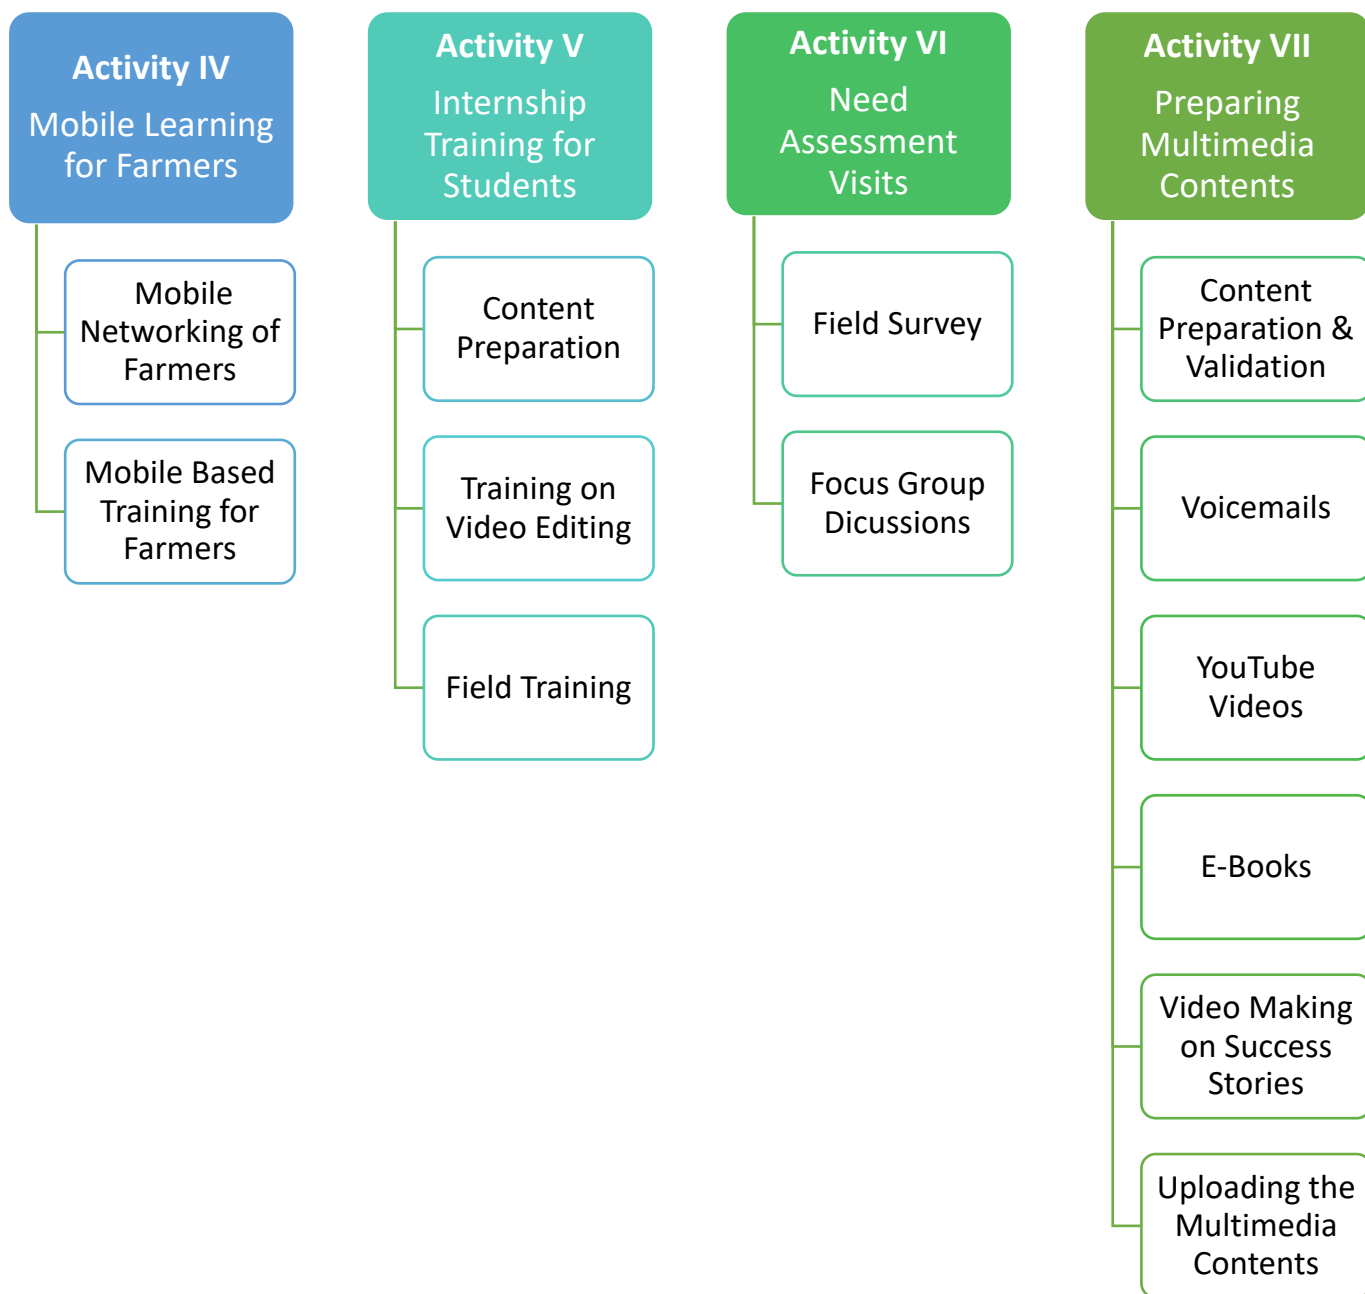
Activity IV
Mobile Learning for Farmers

Mobile Networking of Farmers

Mobile Based Training for Farmers

Activity V
Internship Training for Students

Content Preparation

Training on Video Editing

Field Training

Activity VI
Need Assessment Visits

Field Survey

Focus Group Dicussions

Activity VII
Preparing Multimedia Contents

Content Preparation & Validation

Voicemails

YouTube Videos

E-Books

Video Making on Success Stories

Uploading the Multimedia Contents